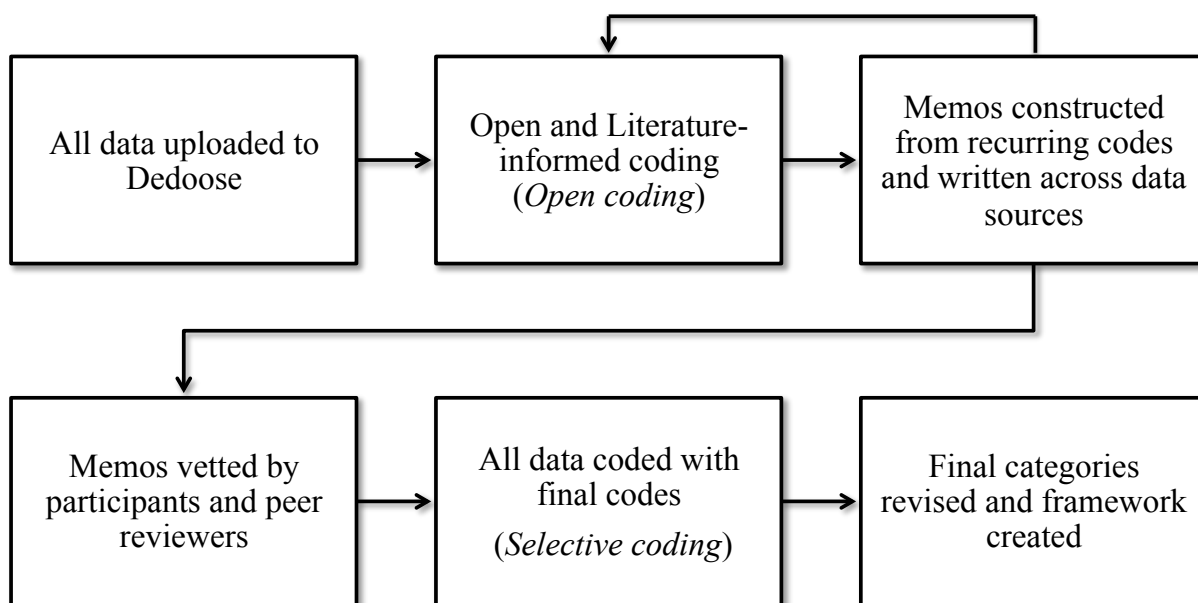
All data uploaded to Dedoose

Open and Literature-informed coding (*Open coding*)

Memos constructed from recurring codes and written across data sources

Memos vetted by participants and peer reviewers

All data coded with final codes

(*Selective coding*)

Final categories revised and framework created